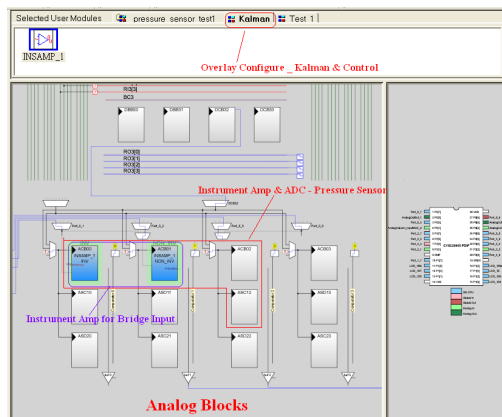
Selected User Modules | pressure sensor test1 | Kalman | Test 1

INSAMP_1

Overlay Configure _ Kalman & Control

RO[0]
BC3

DBB00
DBB01
DCB02
DCB03

RO[0]
RO[1]
RO[2]
RO[3]

Instrument Amp & ADC - Pressure Sensor

ACB00
INSAMP_1
INV

ACB01
INSAMP_1
NON_INV

ACB02
ACB03

ASC10
ASD11
ASC12
ASD13

Instrument Amp for Bridge Input

ASD20
ASC21
ASD22
ASC23

Analog Blocks